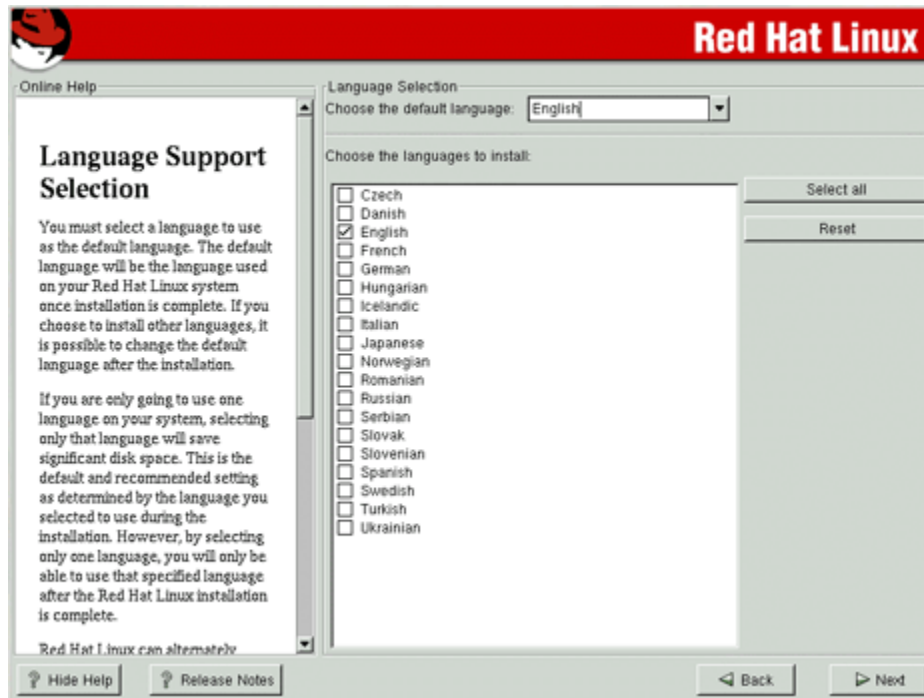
Red Hat Linux

Online Help

Language Support Selection

You must select a language to use as the default language. The default language will be the language used on your Red Hat Linux system once installation is complete. If you choose to install other languages, it is possible to change the default language after the installation.

If you are only going to use one language on your system, selecting only that language will save significant disk space. This is the default and recommended setting as determined by the language you selected to use during the installation. However, by selecting only one language, you will only be able to use that specified language after the Red Hat Linux installation is complete.

Red Hat Linux can alternately

Language Selection

Choose the default language: English

Choose the languages to install:

Czech
Danish
English
French
German
Hungarian
Icelandic
Italian
Japanese
Norwegian
Romanian
Russian
Serbian
Slovak
Slovenian
Spanish
Swedish
Turkish
Ukrainian

Select all

Reset

Hide Help

Release Notes

Back

Next